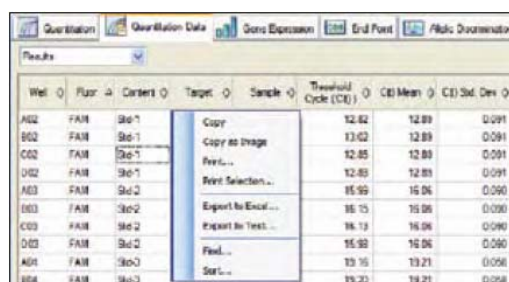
Quantitation | Quantitation Data | Gene Expression | End Point | Allelic Discrimination

Results

| Well | Fluor | Content | Target | Sample | Threshold Cycle (Ct) | Ct Mean | Ct Std. Dev |
|---|---|---|---|---|---|---|---|
| A02 | FAM | Std-1 | | | 12.82 | 12.89 | 0.091 |
| B02 | FAM | Std-1 | | | 13.02 | 12.89 | 0.091 |
| C02 | FAM | Std-1 | | | 12.85 | 12.89 | 0.091 |
| D02 | FAM | Std-1 | | | 12.83 | 12.89 | 0.091 |
| A03 | FAM | Std-2 | | | 15.99 | 16.06 | 0.090 |
| B03 | FAM | Std-2 | | | 16.15 | 16.06 | 0.090 |
| C03 | FAM | Std-2 | | | 16.13 | 16.06 | 0.090 |
| D03 | FAM | Std-2 | | | 15.98 | 16.06 | 0.090 |
| A04 | FAM | Std-3 | | | 19.16 | 19.21 | 0.058 |
| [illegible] | FAM | Std-3 | | | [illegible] | 19.21 | 0.058 |

Copy
Copy as Image
Print...
Print Selection...
Export to Excel...
Export to Text...
Find...
Sort...